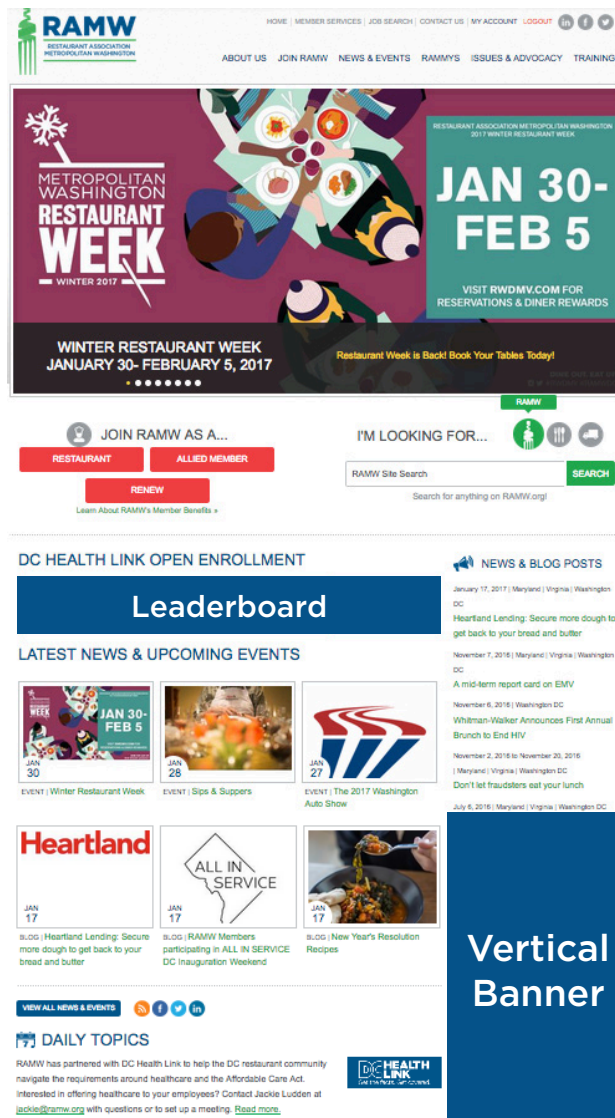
RAMW
RESTAURANT ASSOCIATION METROPOLITAN WASHINGTON

HOME | MEMBER SERVICES | JOB SEARCH | CONTACT US | MY ACCOUNT LOGOUT

ABOUT US JOIN RAMW NEWS & EVENTS RAMMYS ISSUES & ADVOCACY TRAINING

METROPOLITAN WASHINGTON RESTAURANT WEEK WINTER 2017

RESTAURANT ASSOCIATION METROPOLITAN WASHINGTON 2017 WINTER RESTAURANT WEEK

JAN 30- FEB 5

VISIT RWDMV.COM FOR RESERVATIONS & DINER REWARDS

WINTER RESTAURANT WEEK JANUARY 30- FEBRUARY 5, 2017

Restaurant Week is Back! Book Your Tables Today!

JOIN RAMW AS A...

RESTAURANT ALLIED MEMBER

RENEW

Learn About RAMW's Member Benefits »

I'M LOOKING FOR...

RAMW

RAMW Site Search SEARCH

Search for anything on RAMW.org!

DC HEALTH LINK OPEN ENROLLMENT

Leaderboard

LATEST NEWS & UPCOMING EVENTS

JAN 30-FEB 5
JAN 30
EVENT | Winter Restaurant Week

JAN 28
EVENT | Sips & Suppers

JAN 27
EVENT | The 2017 Washington Auto Show

Heartland
JAN 17
BLOG | Heartland Lending: Secure more dough to get back to your bread and butter

ALL IN SERVICE
JAN 17
BLOG | RAMW Members participating in ALL IN SERVICE DC Inauguration Weekend

JAN 17
BLOG | New Year's Resolution Recipes

VIEW ALL NEWS & EVENTS

DAILY TOPICS

RAMW has partnered with DC Health Link to help the DC restaurant community navigate the requirements around healthcare and the Affordable Care Act. Interested in offering healthcare to your employees? Contact Jackie Ludden at jackie@ramw.org with questions or to set up a meeting. Read more.

DC HEALTH LINK

NEWS & BLOG POSTS

January 17, 2017 | Maryland | Virginia | Washington DC
Heartland Lending: Secure more dough to get back to your bread and butter

November 7, 2016 | Maryland | Virginia | Washington DC
A mid-term report card on EMV

November 6, 2016 | Washington DC
Whitman-Walker Announces First Annual Brunch to End HIV

November 2, 2016 to November 20, 2016 | Maryland | Virginia | Washington DC
Don't let fraudsters eat your lunch

July 6, 2016 | Maryland | Virginia | Washington DC

Vertical Banner